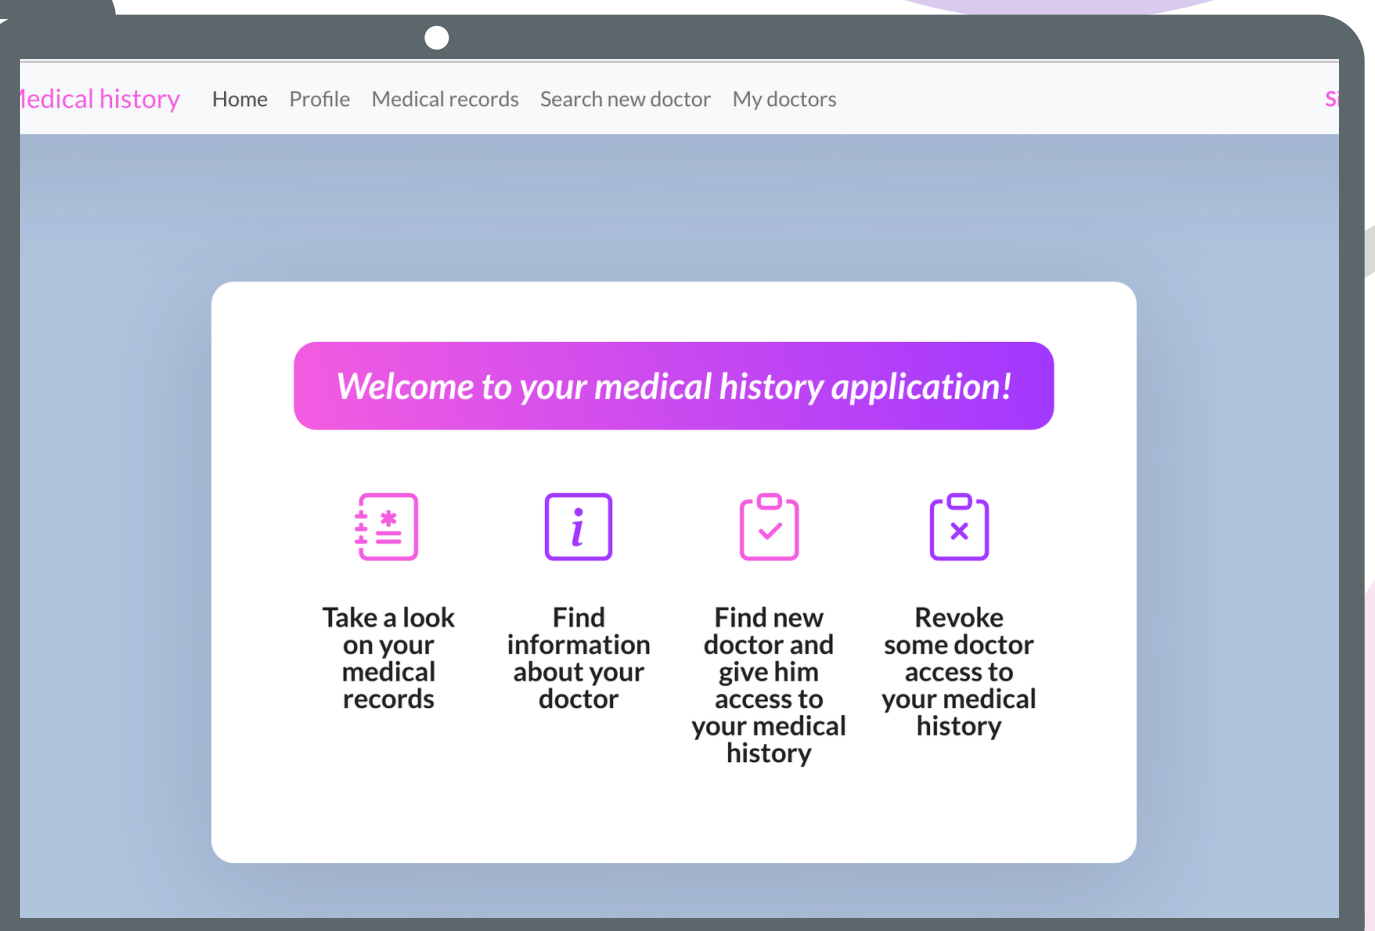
ledical history Home Profile Medical records Search new doctor My doctors Si

Welcome to your medical history application!

Take a look on your medical records

Find information about your doctor

Find new doctor and give him access to your medical history

Revoke some doctor access to your medical history